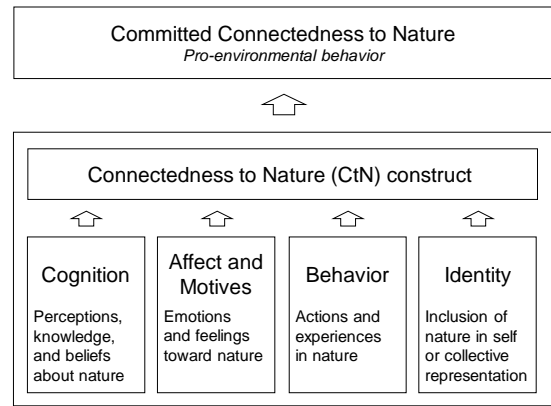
Committed Connectedness to Nature
*Pro-environmental behavior*

Connectedness to Nature (CtN) construct

Cognition

Perceptions, knowledge, and beliefs about nature

Affect and Motives

Emotions and feelings toward nature

Behavior

Actions and experiences in nature

Identity

Inclusion of nature in self or collective representation